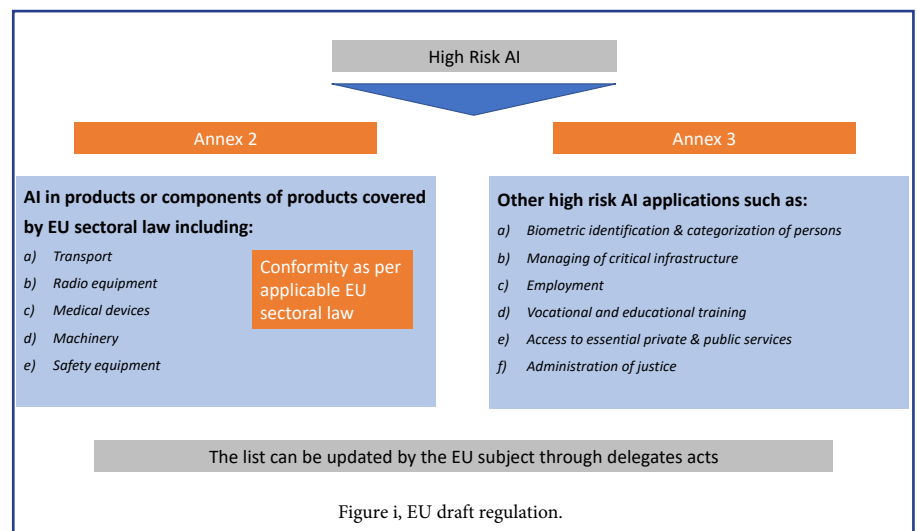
High Risk AI

Annex 2

Annex 3

AI in products or components of products covered by EU sectoral law including:

a) Transport
b) Radio equipment
c) Medical devices
d) Machinery
e) Safety equipment

Conformity as per applicable EU sectoral law

Other high risk AI applications such as:

a) Biometric identification & categorization of persons
b) Managing of critical infrastructure
c) Employment
d) Vocational and educational training
e) Access to essential private & public services
f) Administration of justice

The list can be updated by the EU subject through delegates acts

Figure i, EU draft regulation.